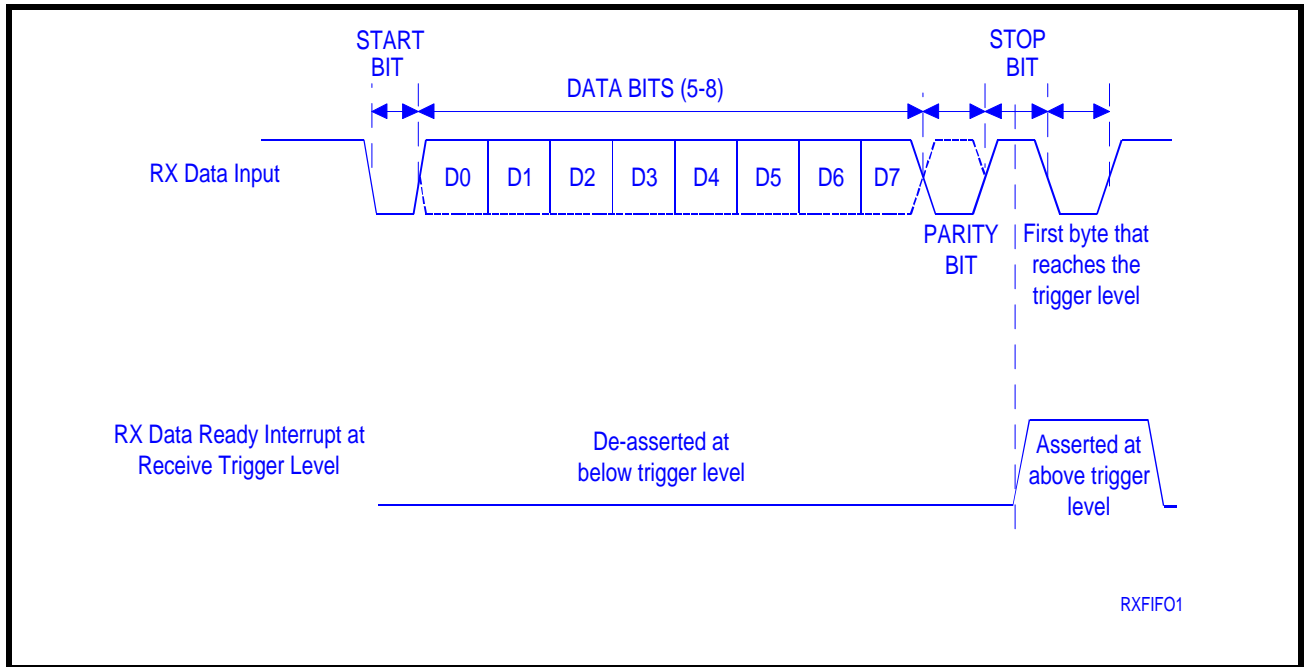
START BIT

DATA BITS (5-8)

STOP BIT

RX Data Input

D0 D1 D2 D3 D4 D5 D6 D7

PARITY BIT

First byte that reaches the trigger level

RX Data Ready Interrupt at Receive Trigger Level

De-asserted at below trigger level

Asserted at above trigger level

RXFIFO1